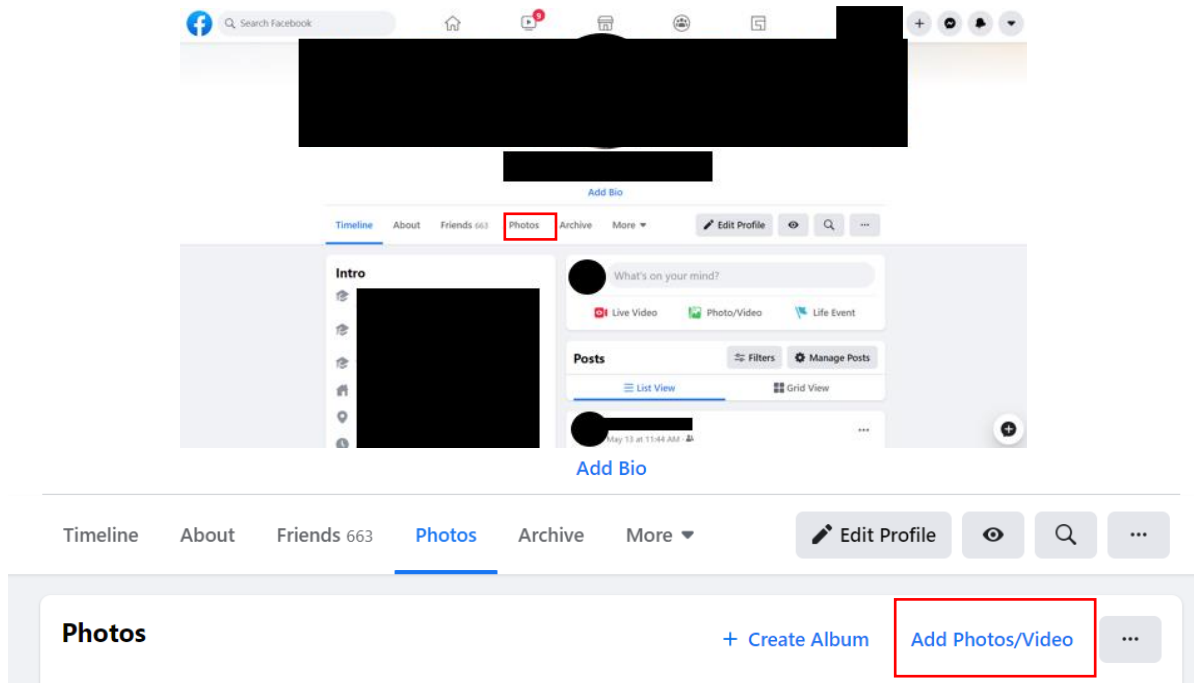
Search Facebook

9

Add Bio

Timeline About Friends 663 Photos Archive More

Edit Profile

Intro

What's on your mind?

Live Video Photo/Video Life Event

Posts

Filters Manage Posts

List View Grid View

May 13 at 11:44 AM

Add Bio

Timeline About Friends 663 Photos Archive More

Edit Profile

Photos

+ Create Album Add Photos/Video